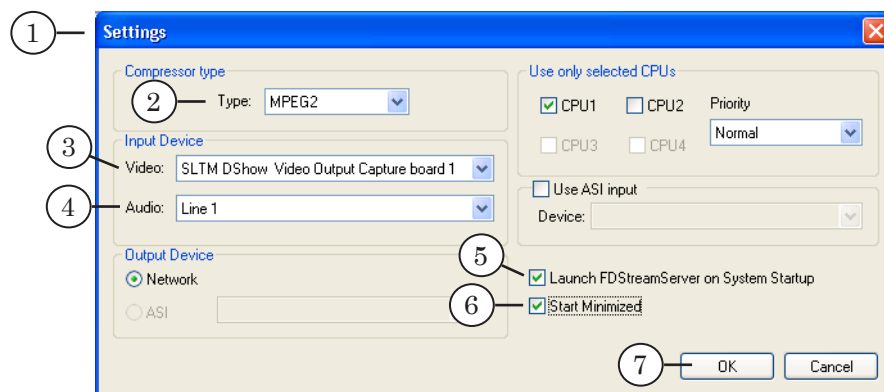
1

Settings

Compressor type

2 Type: MPEG2

Input Device

3 Video: SLTM DShow Video Output Capture board 1

4 Audio: Line 1

Output Device

Network

ASI

Use only selected CPUs

CPU1 CPU2 Priority

CPU3 CPU4 Normal

Use ASI input

Device:

5 Launch FDStreamServer on System Startup

6 Start Minimized

7 OK Cancel